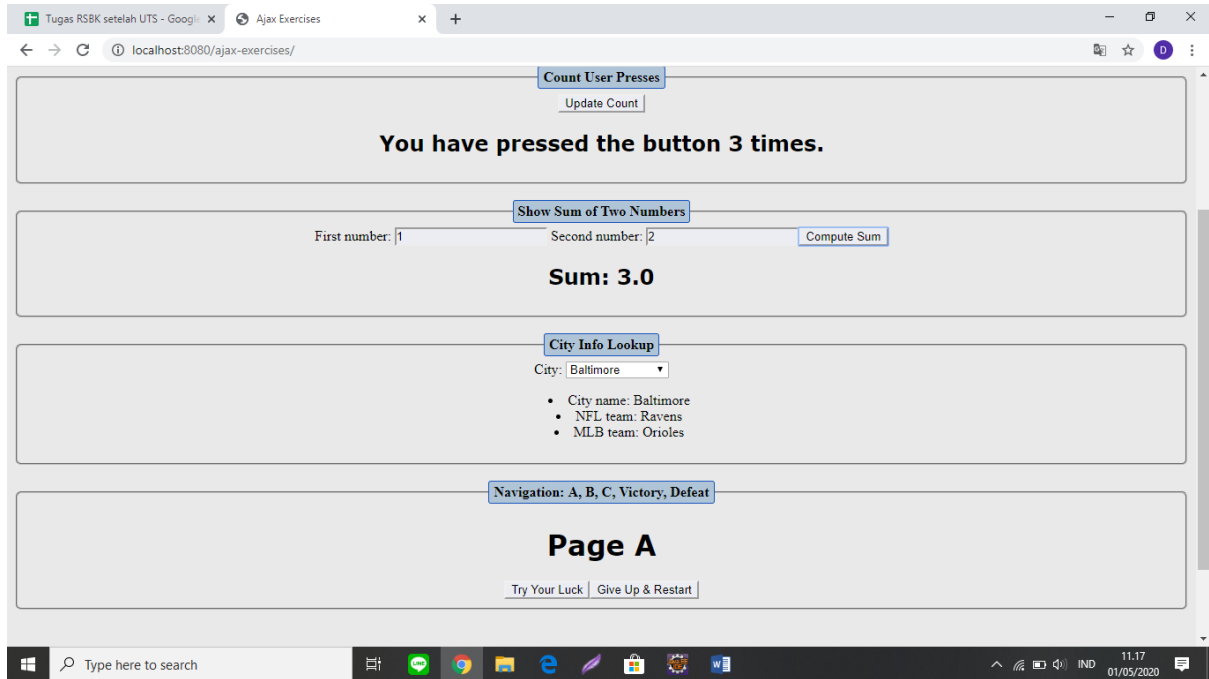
Tugas RSBK setelah UTS - Google ×
Ajax Exercises ×
+
localhost:8080/ajax-exercises/
D

Count User Presses
Update Count
You have pressed the button 3 times.

Show Sum of Two Numbers
First number: 1 Second number: 2 Compute Sum
Sum: 3.0

City Info Lookup
City: Baltimore
- City name: Baltimore
- NFL team: Ravens
- MLB team: Orioles

Navigation: A, B, C, Victory, Defeat
Page A
Try Your Luck Give Up & Restart

Type here to search
IND 11.17 01/05/2020